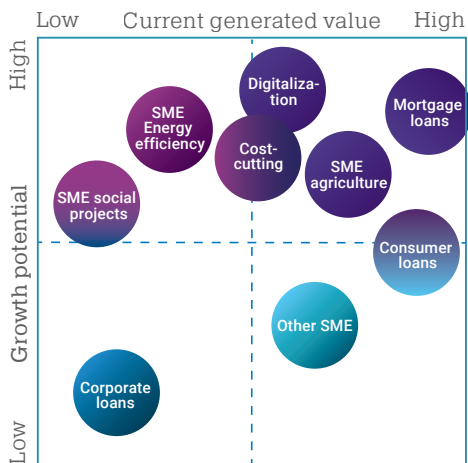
Low Current generated value High

High

Growth potential

Low

Digitalization

Mortgage loans

SME Energy efficiency

Cost-cutting

SME agriculture

SME social projects

Consumer loans

Other SME

Corporate loans